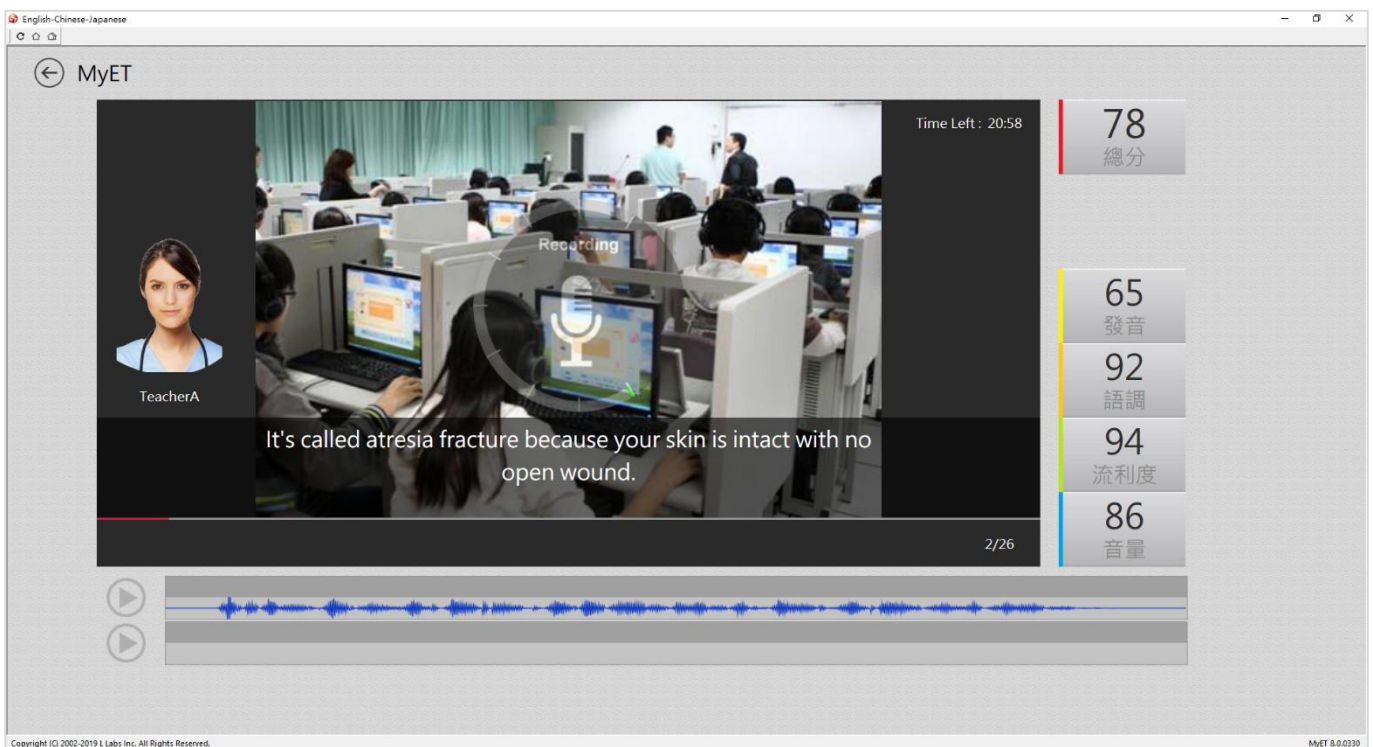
English-Chinese-Japanese

MyET

Time Left : 20:58

Recording

TeacherA

It's called atresia fracture because your skin is intact with no open wound.

2/26

78
總分

65
發音

92
語調

94
流利度

86
音量

Copyright (C) 2002-2019 L Labs Inc. All Rights Reserved.

MyET 8.0.0330